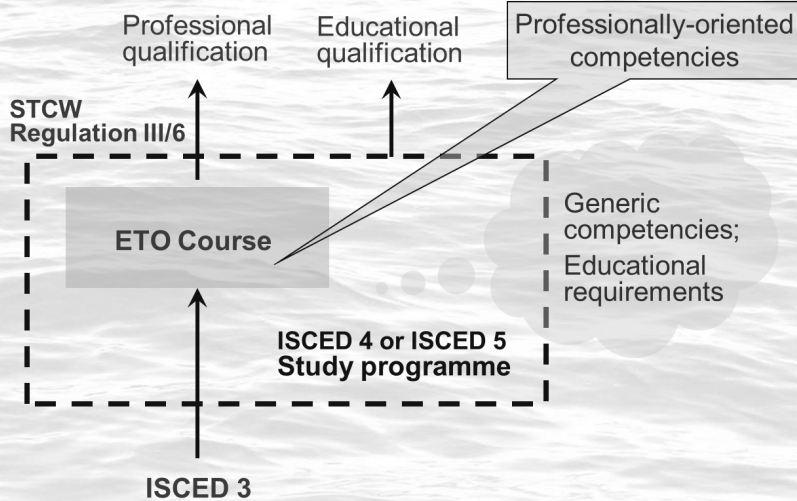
Professional qualification

Educational qualification

Professionally-oriented competencies

STCW Regulation III/6

ETO Course

Generic competencies;

Educational requirements

ISCED 4 or ISCED 5 Study programme

ISCED 3